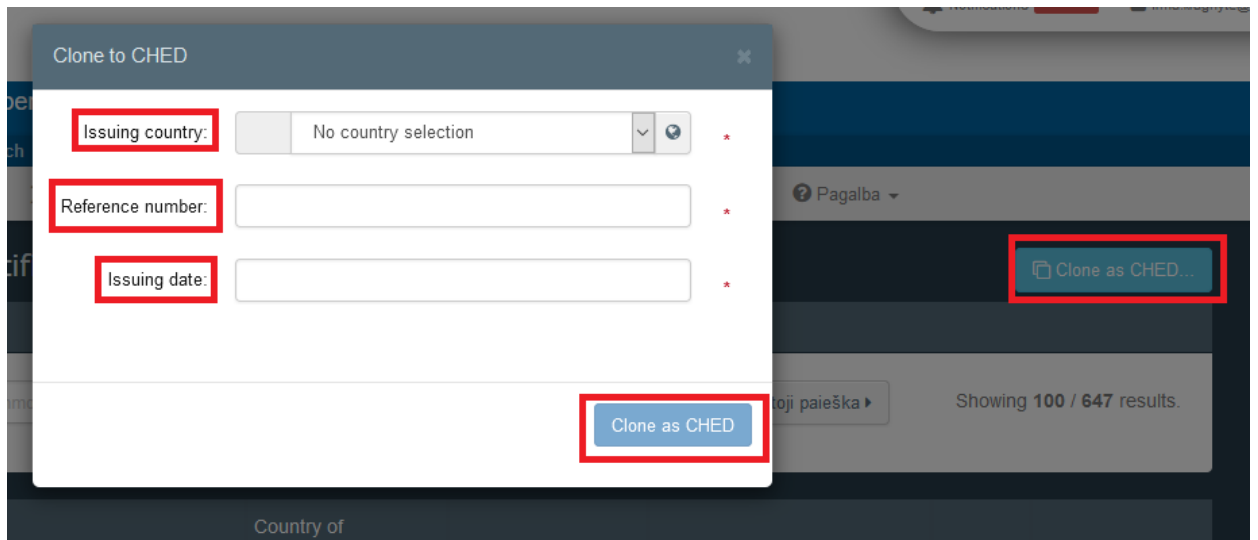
Clone to CHED

×

Issuing country:

No country selection

*

Reference number:

*

Issuing date:

*

Clone as CHED

Pagalba

Clone as CHED...

toji paieška

Showing **100** / **647** results.

Country of